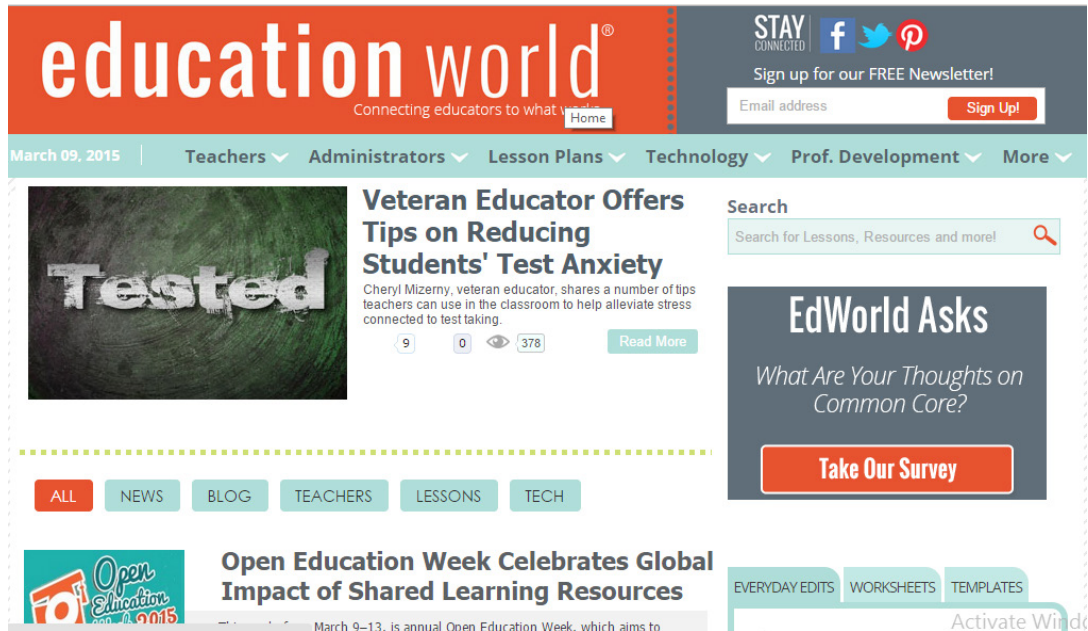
education world®

Connecting educators to what w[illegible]

Home

STAY CONNECTED

Sign up for our FREE Newsletter!

Email address

Sign Up!

March 09, 2015

Teachers Administrators Lesson Plans Technology Prof. Development More

Tested

Veteran Educator Offers Tips on Reducing Students' Test Anxiety

Cheryl Mizerny, veteran educator, shares a number of tips teachers can use in the classroom to help alleviate stress connected to test taking.

9 0 378

Read More

Search

Search for Lessons, Resources and more!

EdWorld Asks

What Are Your Thoughts on Common Core?

Take Our Survey

ALL NEWS BLOG TEACHERS LESSONS TECH

Open Education Week 2015

Open Education Week Celebrates Global Impact of Shared Learning Resources

Th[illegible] March 9–13, is annual Open Education Week, which aims to

EVERYDAY EDITS WORKSHEETS TEMPLATES

Activate Wind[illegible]